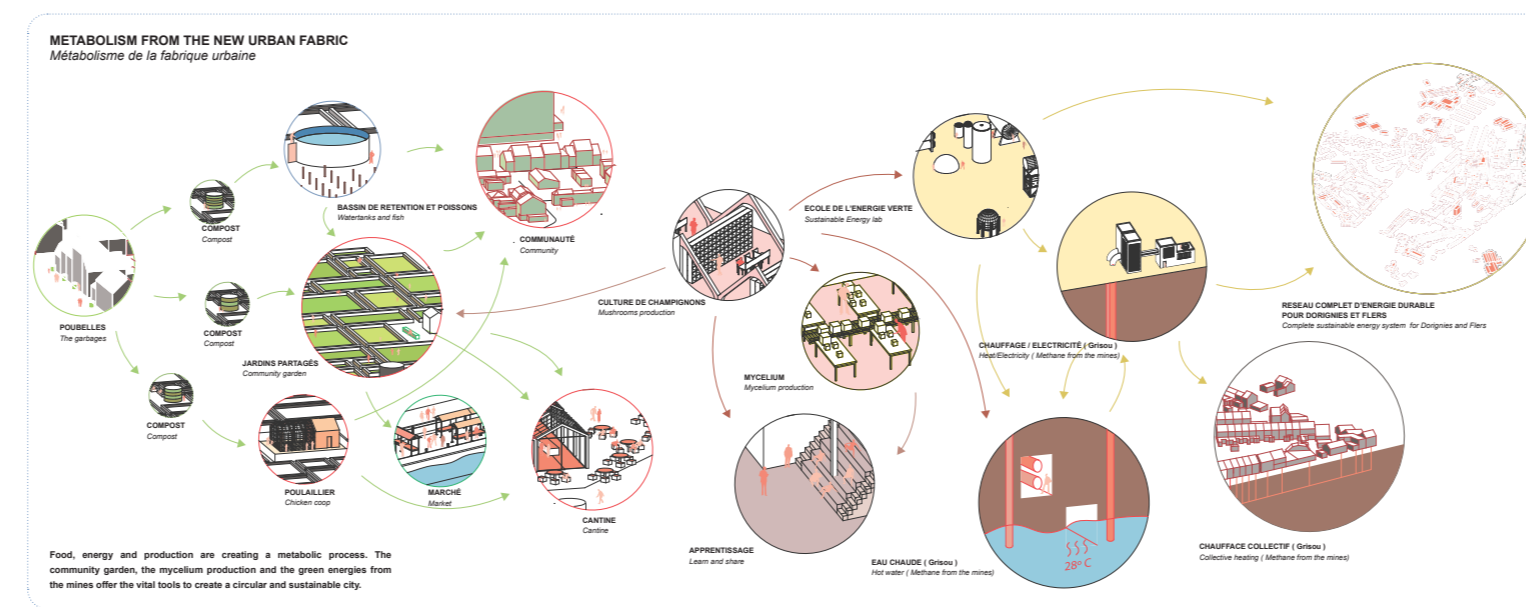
METABOLISM FROM THE NEW URBAN FABRIC
Métabolisme de la fabrique urbaine

POUBELLES
The garbages

COMPOST
Compost

COMPOST
Compost

COMPOST
Compost

BASSIN DE RETENTION ET POISSONS
Watertanks and fish

JARDINS PARTAGÉS
Community garden

POULAILLIER
Chicken coop

MARCHÉ
Market

COMMUNAUTÉ
Community

CANTINE
Cantine

CULTURE DE CHAMPIGNONS
Mushrooms production

MYCELIUM
Mycelium production

APPRENTISSAGE
Learn and share

ECOLE DE L'ENERGIE VERTE
Sustainable Energy lab

CHAUFFAGE / ELECTRICITÉ ( Grisou )
Heat/Electricity ( Methane from the mines)

EAU CHAUDE ( Grisou )
Hot water ( Methane from the mines)

28° C

RESEAU COMPLET D'ENERGIE DURABLE POUR DORIGNIES ET FLERS
Complete sustainable energy system for Dorignies and Flers

CHAUFFACE COLLECTIF ( Grisou )
Collective heating ( Methane from the mines)

Food, energy and production are creating a metabolic process. The community garden, the mycelium production and the green energies from the mines offer the vital tools to create a circular and sustainable city.